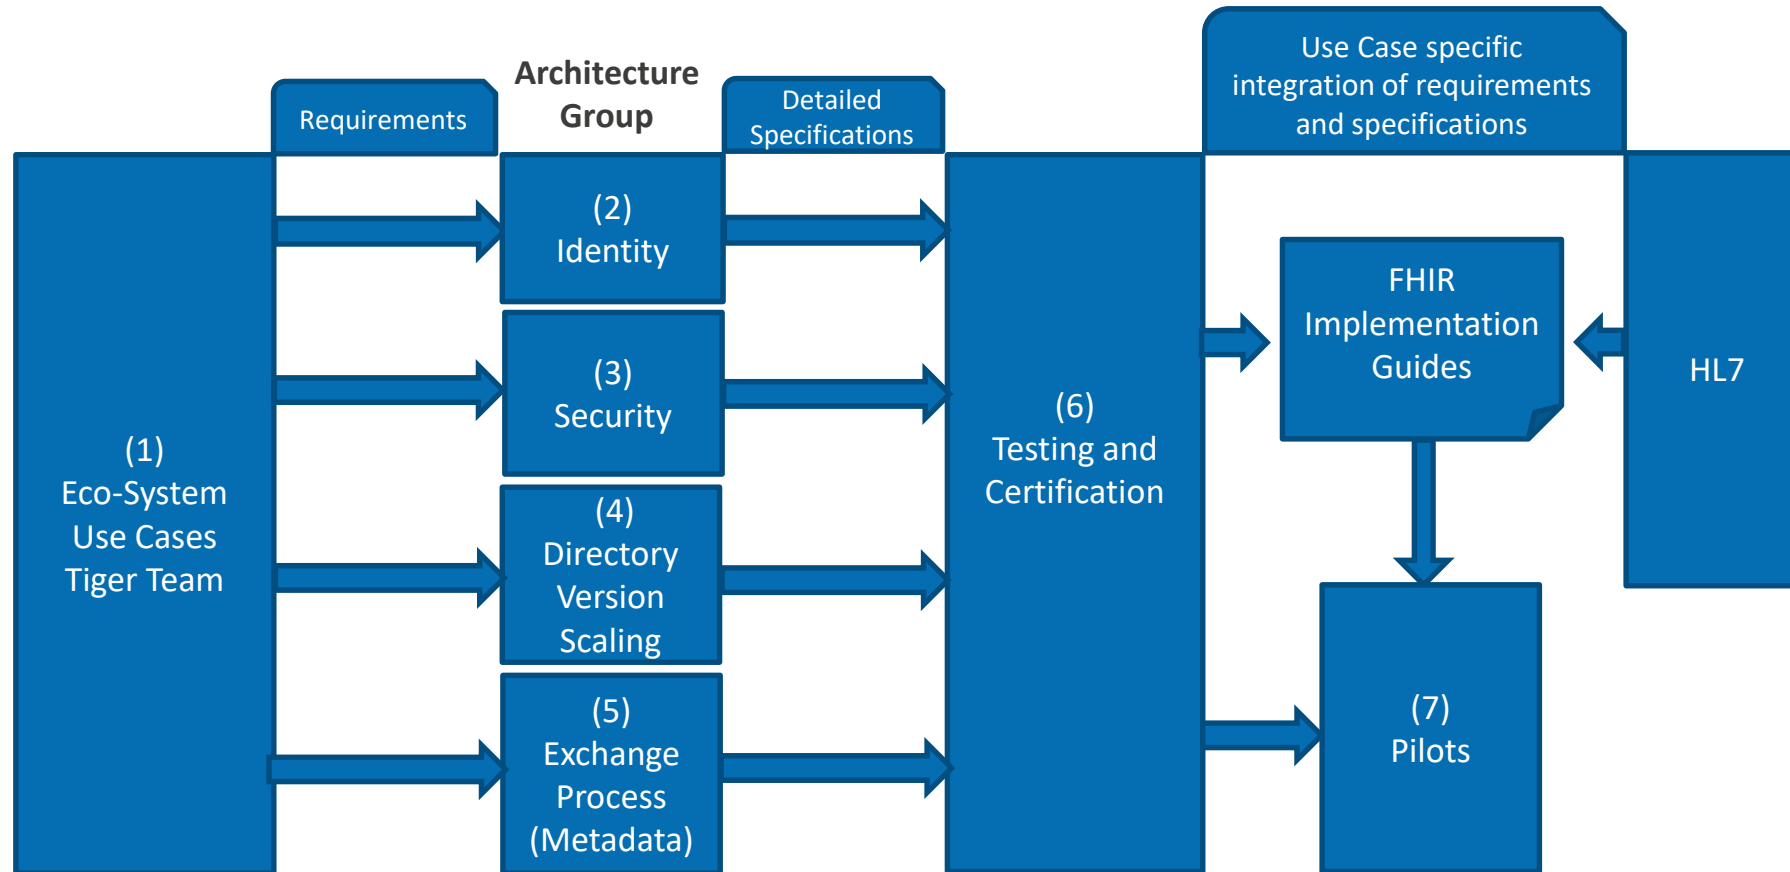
Requirements

Architecture Group

Detailed Specifications

Use Case specific integration of requirements and specifications

(1)
Eco-System
Use Cases
Tiger Team

(2)
Identity

(3)
Security

(4)
Directory
Version
Scaling

(5)
Exchange
Process
(Metadata)

(6)
Testing and
Certification

FHIR
Implementation
Guides

HL7

(7)
Pilots